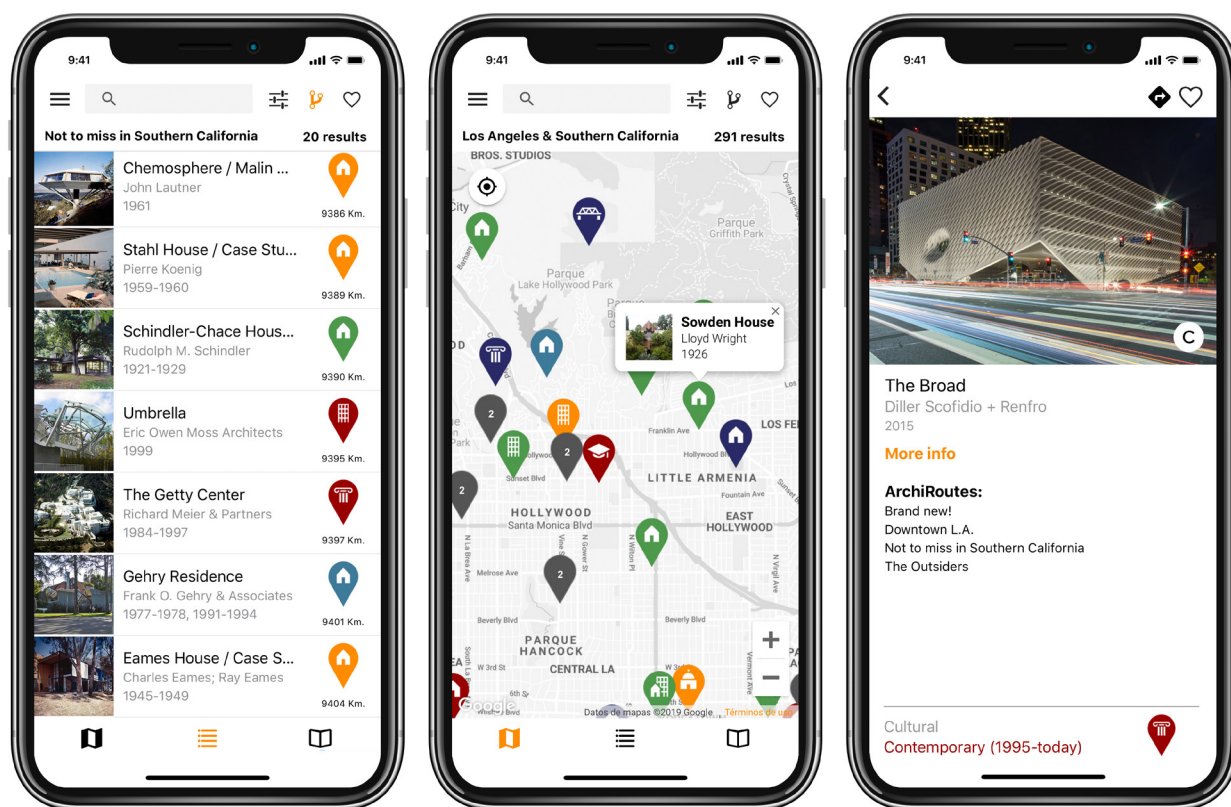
9:41

Not to miss in Southern California 20 results

Chemosphere / Malin ...
John Lautner
1961
9386 Km.

Stahl House / Case Stu...
Pierre Koenig
1959-1960
9389 Km.

Schindler-Chace Hous...
Rudolph M. Schindler
1921-1929
9390 Km.

Umbrella
Eric Owen Moss Architects
1999
9395 Km.

The Getty Center
Richard Meier & Partners
1984-1997
9397 Km.

Gehry Residence
Frank O. Gehry & Associates
1977-1978, 1991-1994
9401 Km.

Eames House / Case S...
Charles Eames; Ray Eames
1945-1949
9404 Km.

9:41

Los Angeles & Southern California 291 results

BROS. STUDIOS
City
Parque Griffith Park
Parque Lake Hollywood Park
Sowden House
Lloyd Wright
1926
2
2
2
2
LOS FE
LITTLE ARMENIA
Franklin Ave
Hollywood Blvd
Sunset Blvd
Fountain Ave
HOLLYWOOD
Santa Monica Blvd
EAST HOLLYWOOD
Melrose Ave
Beverly Blvd
PARQUE HANCOCK
CENTRAL LA
W 3rd St
6th St
Google
Datos de mapas ©2019 Google Términos de uso

9:41

C

The Broad
Diller Scofidio + Renfro
2015

More info

ArchiRoutes:
Brand new!
Downtown L.A.
Not to miss in Southern California
The Outsiders

Cultural
Contemporary (1995-today)